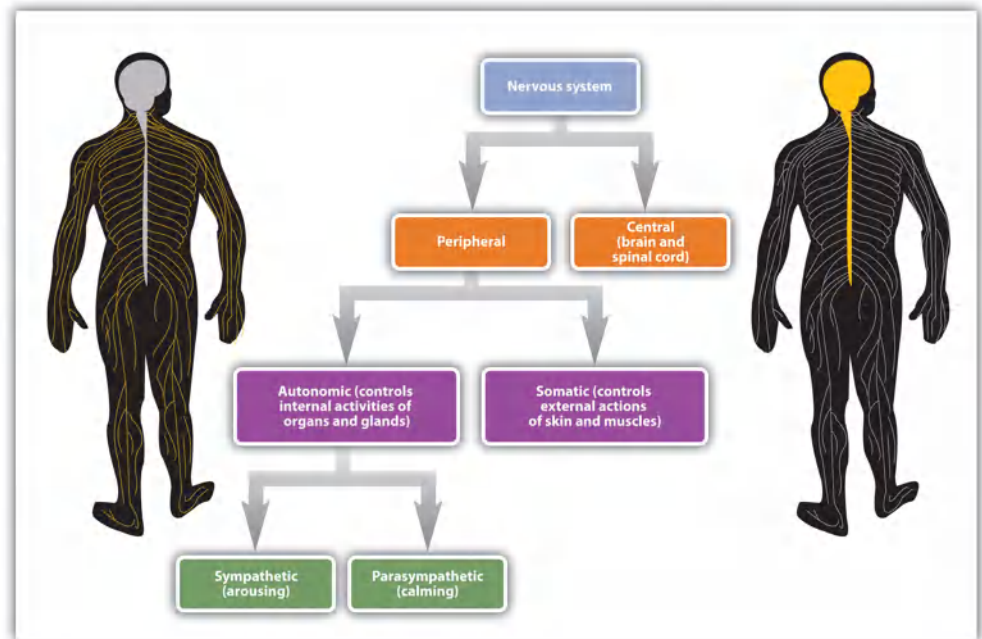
Nervous system

Peripheral

Central (brain and spinal cord)

Autonomic (controls internal activities of organs and glands)

Somatic (controls external actions of skin and muscles)

Sympathetic (arousing)

Parasympathetic (calming)